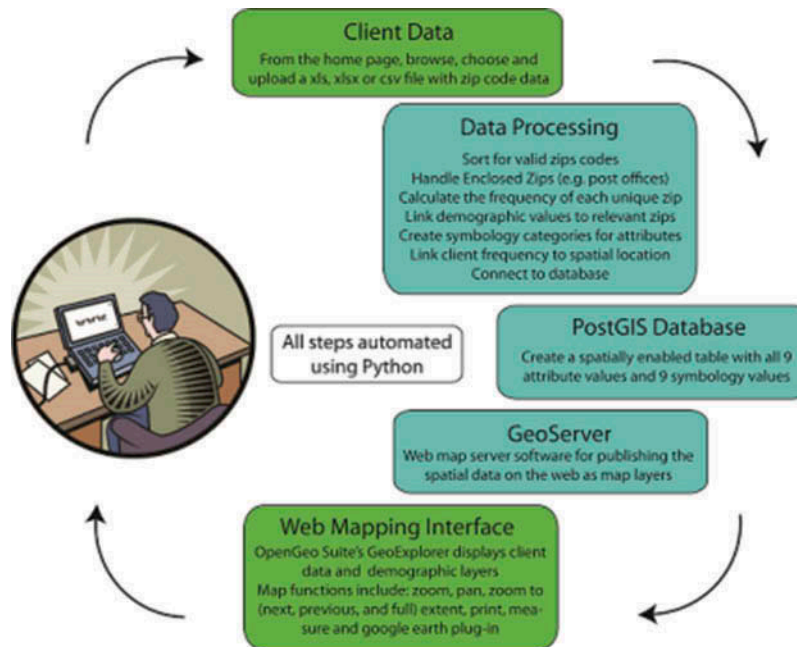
Client Data
From the home page, browse, choose and upload a xls, xlsx or csv file with zip code data

Data Processing
Sort for valid zips codes
Handle Enclosed Zips (e.g. post offices)
Calculate the frequency of each unique zip
Link demographic values to relevant zips
Create symbology categories for attributes
Link client frequency to spatial location
Connect to database

All steps automated using Python

PostGIS Database
Create a spatially enabled table with all 9 attribute values and 9 symbology values

GeoServer
Web map server software for publishing the spatial data on the web as map layers

Web Mapping Interface
OpenGeo Suite's GeoExplorer displays client data and demographic layers
Map functions include: zoom, pan, zoom to (next, previous, and full) extent, print, measure and google earth plug-in